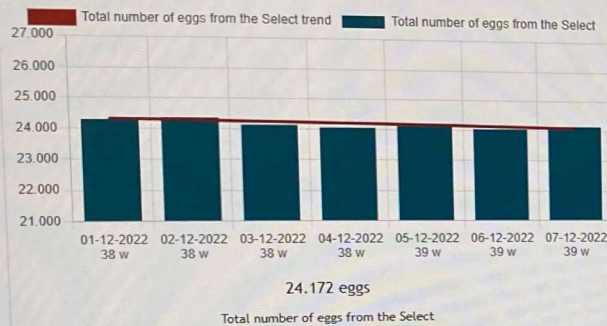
Total number of eggs from the Select trend
Total number of eggs from the Select

27.000
26.000
25.000
24.000
23.000
22.000
21.000

01-12-2022
38 w
02-12-2022
38 w
03-12-2022
38 w
04-12-2022
38 w
05-12-2022
39 w
06-12-2022
39 w
07-12-2022
39 w

24.172 eggs

Total number of eggs from the Select